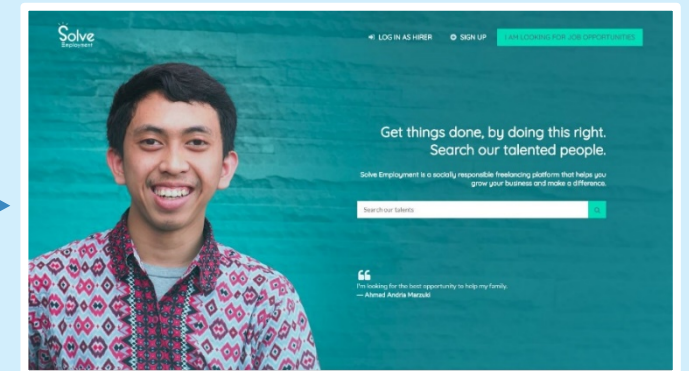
Solve
Employment

LOG IN AS HIRER
SIGN UP
I AM LOOKING FOR JOB OPPORTUNITIES

Get things done, by doing this right.
Search our talented people.

Solve Employment is a socially responsible freelancing platform that helps you grow your business and make a difference.

Search our Talents

"

I'm looking for the best opportunity to help my family.
— Ahmad Andria Marzuki